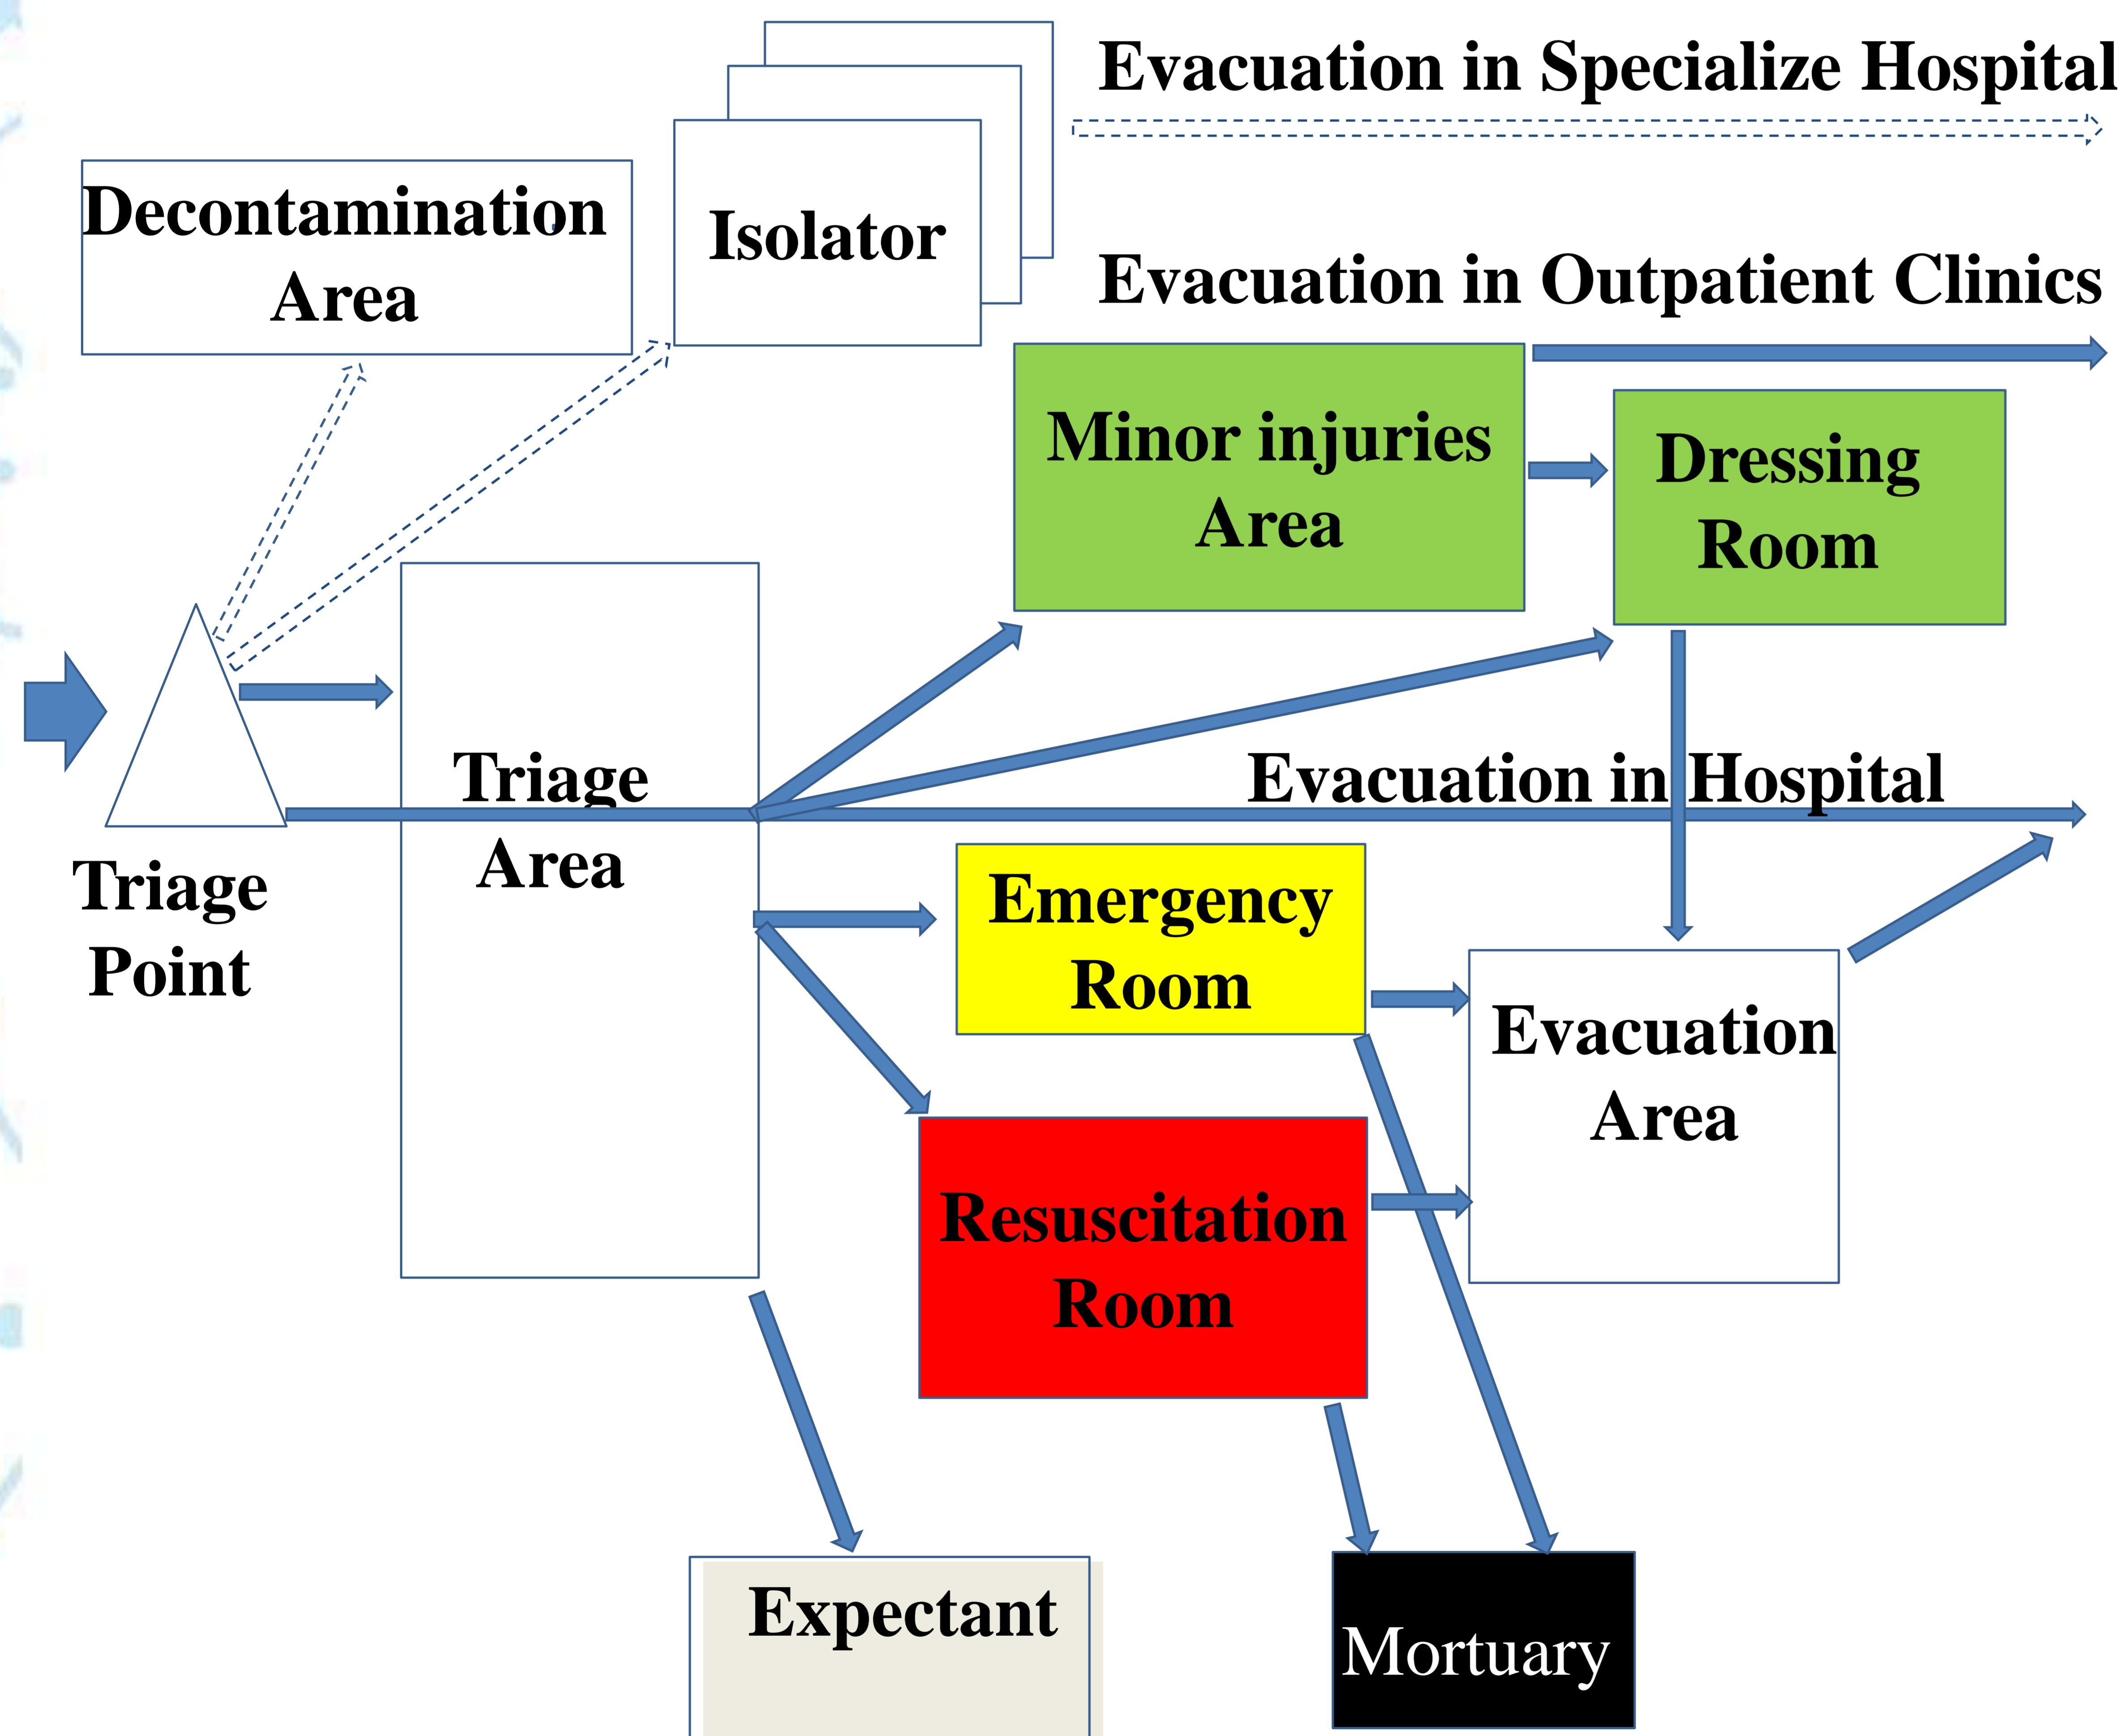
Evacuation in Specialize Hospital

Decontamination Area

Isolator

Evacuation in Outpatient Clinics

Minor injuries Area

Dressing Room

Triage Area

Evacuation in Hospital

Triage Point

Emergency Room

Evacuation Area

Resuscitation Room

Expectant

Mortuary